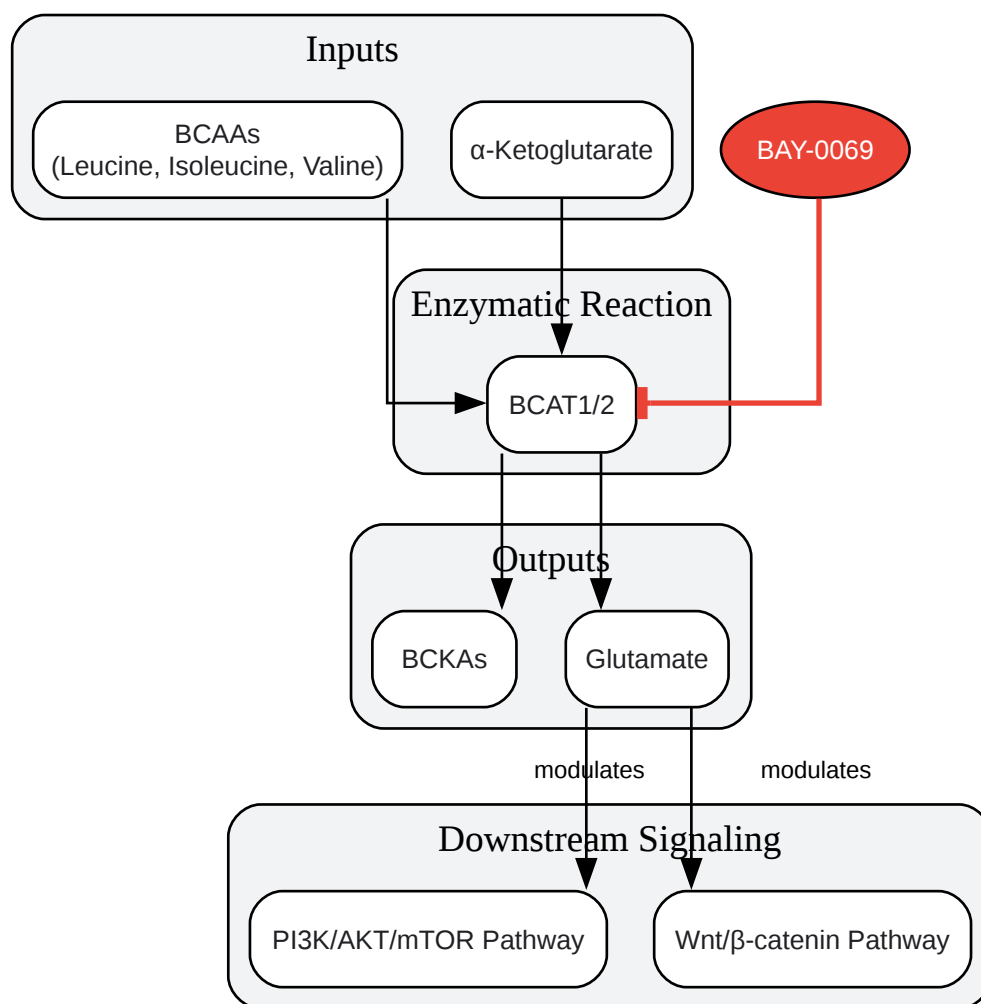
Inputs

BCAAs
(Leucine, Isoleucine, Valine)

α-Ketoglutarate

BAY-0069

Enzymatic Reaction

BCAT1/2

Outputs

BCKAs

Glutamate

modulates

modulates

Downstream Signaling

PI3K/AKT/mTOR Pathway

Wnt/β-catenin Pathway